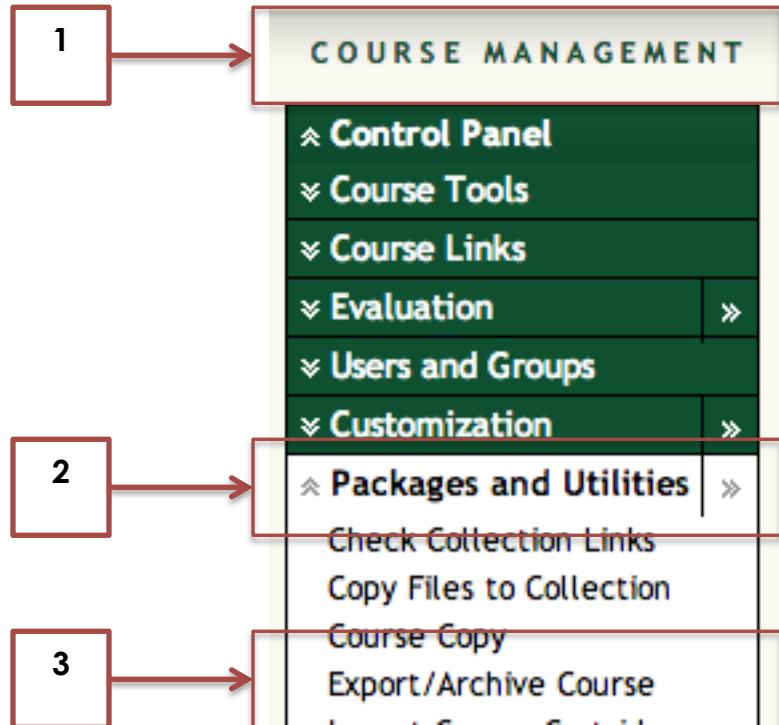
1

COURSE MANAGEMENT

Control Panel
Course Tools
Course Links
Evaluation
Users and Groups
Customization

2

Packages and Utilities
Check Collection Links
Copy Files to Collection
Course Copy

3

Export/Archive Course
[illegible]